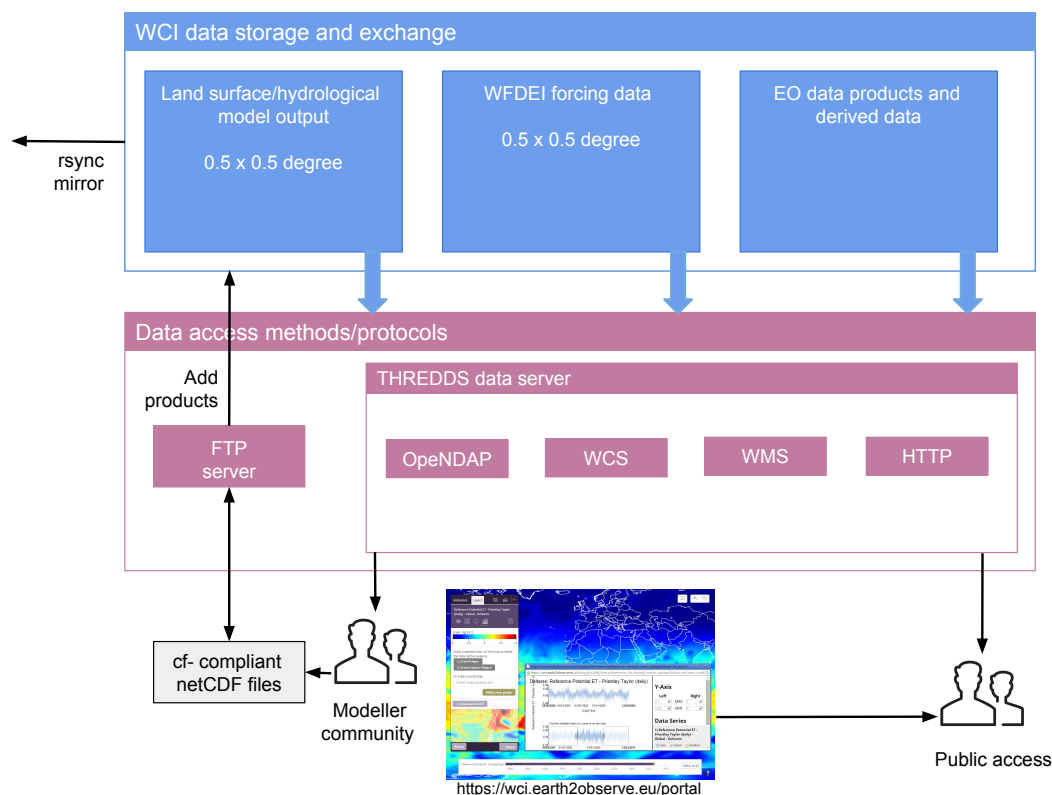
WCI data storage and exchange

Land surface/hydrological model output

0.5 x 0.5 degree

WFDEI forcing data

0.5 x 0.5 degree

EO data products and derived data

rsync mirror

Data access methods/protocols

Add products

THREDDS data server

FTP server

OpeNDAP

WCS

WMS

HTTP

cf- compliant netCDF files

Modeller community

Reference Potential ET - Priestley Taylor (daily)

Y-Axis

Data Series

Public access

https://wci.earth2observe.eu/portal